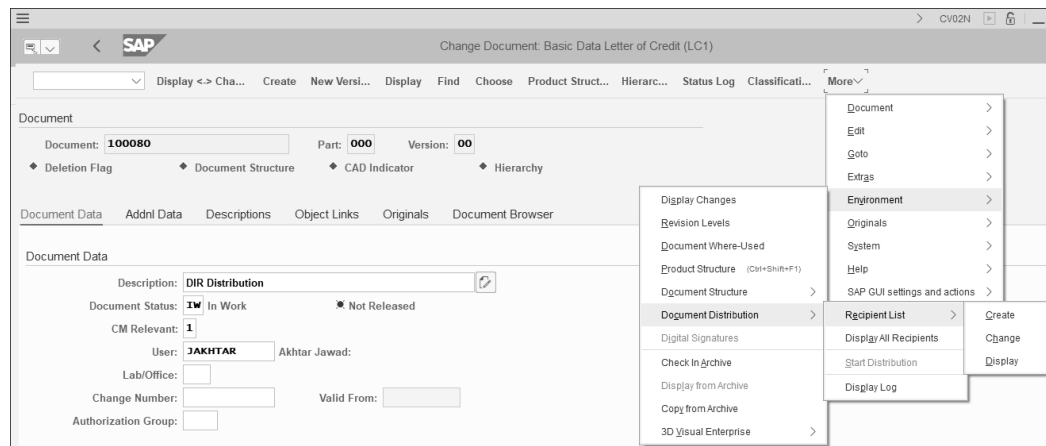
CV02N

SAP

Change Document: Basic Data Letter of Credit (LC1)

Display <-> Cha... Create New Versi... Display Find Choose Product Struct... Hierarc... Status Log Classificati... More

Document

Document: 100080 Part: 000 Version: 00

Deletion Flag Document Structure CAD Indicator Hierarchy

Document Data Addnl Data Descriptions Object Links Originals Document Browser

Document Data

Description: DIR Distribution

Document Status: IW In Work Not Released

CM Relevant: 1

User: JAKHTAR Akhtar Jawad:

Lab/Office:

Change Number: Valid From:

Authorization Group:

Document
Edit
Goto
Extras
Environment
Originals
System
Help
SAP GUI settings and actions

Display Changes
Revision Levels
Document Where-Used
Product Structure (Ctrl+Shift+F1)
Document Structure
Document Distribution
Digital Signatures
Check In Archive
Display from Archive
Copy from Archive
3D Visual Enterprise

Recipient List
Display All Recipients
Start Distribution
Display Log

Create
Change
Display